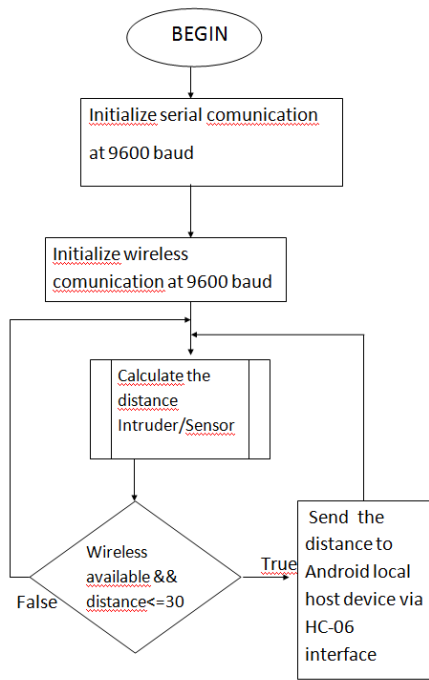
BEGIN

Initialize serial comunication at 9600 baud

Initialize wireless comunication at 9600 baud

Calculate the distance Intruder/Sensor

Wireless available && distance<=30

False

True

Send the distance to Android local host device via HC-06 interface